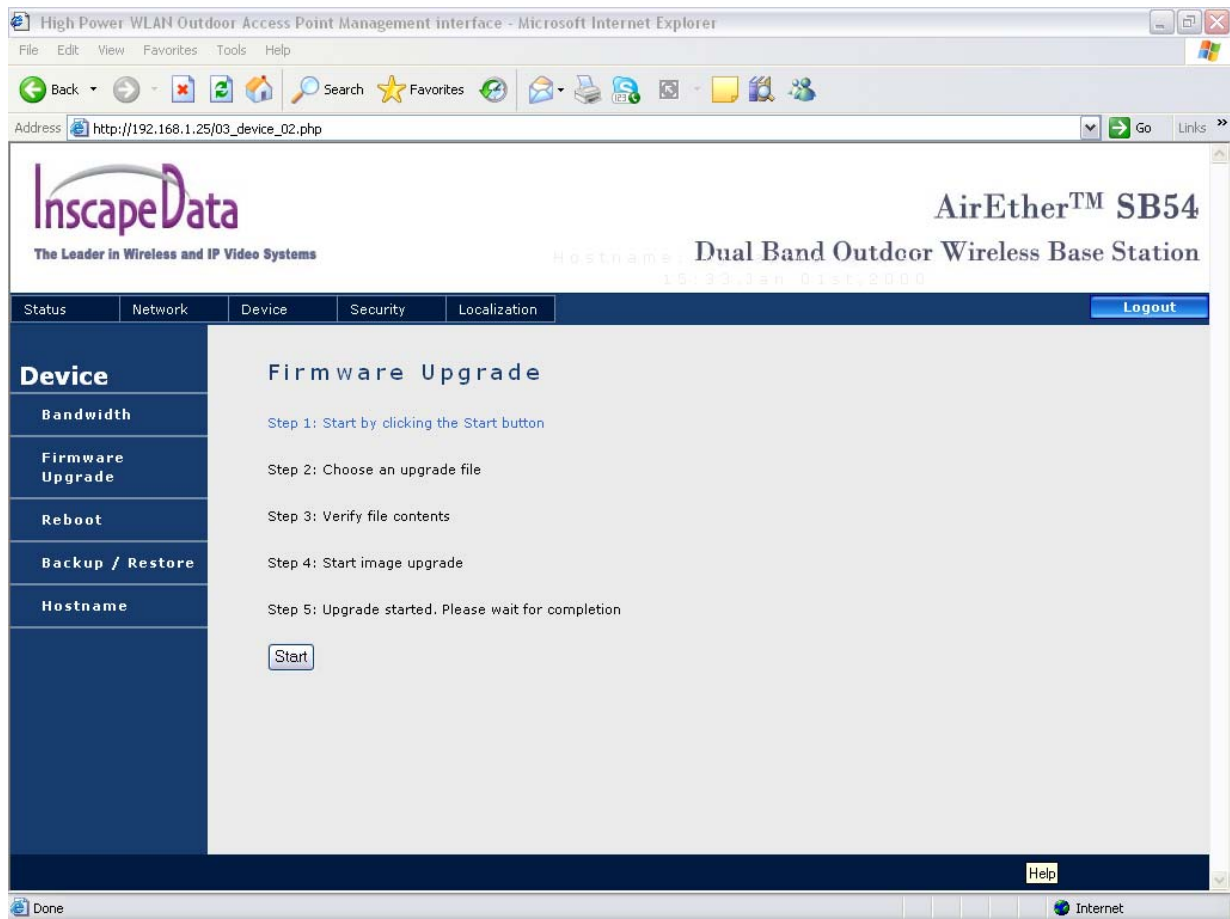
High Power WLAN Outdoor Access Point Management interface - Microsoft Internet Explorer

File Edit View Favorites Tools Help

Back Search Favorites

Address http://192.168.1.25/03_device_02.php Go Links

InscapeData
The Leader in Wireless and IP Video Systems

AirEther$^{TM}$ SB54
Hostname: Dual Band Outdoor Wireless Base Station
15:33,Jan 01st,2000

Status Network Device Security Localization Logout

Device
Bandwidth
Firmware Upgrade
Reboot
Backup / Restore
Hostname

Firmware Upgrade

Step 1: Start by clicking the Start button

Step 2: Choose an upgrade file

Step 3: Verify file contents

Step 4: Start image upgrade

Step 5: Upgrade started. Please wait for completion

Start

Help

Done Internet